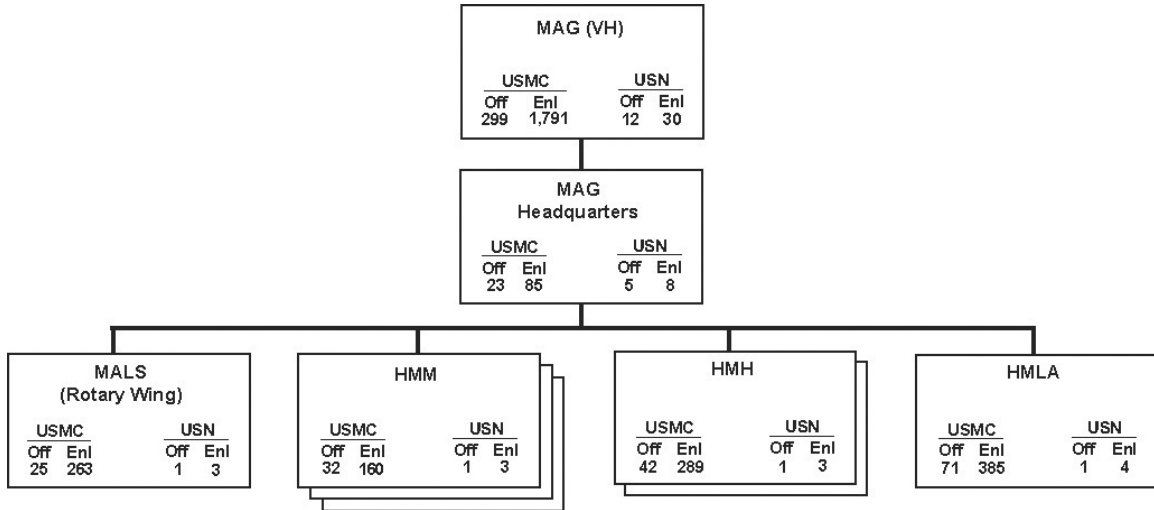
MAG (VH)

| USMC | | USN | |
|---|---|---|---|
| Off | Enl | Off | Enl |
| 299 | 1,791 | 12 | 30 |

MAG Headquarters

| USMC | | USN | |
|---|---|---|---|
| Off | Enl | Off | Enl |
| 23 | 85 | 5 | 8 |

MALS (Rotary Wing)

| USMC | | USN | |
|---|---|---|---|
| Off | Enl | Off | Enl |
| 25 | 263 | 1 | 3 |

HMM

| USMC | | USN | |
|---|---|---|---|
| Off | Enl | Off | Enl |
| 32 | 160 | 1 | 3 |

HMH

| USMC | | USN | |
|---|---|---|---|
| Off | Enl | Off | Enl |
| 42 | 289 | 1 | 3 |

HMLA

| USMC | | USN | |
|---|---|---|---|
| Off | Enl | Off | Enl |
| 71 | 385 | 1 | 4 |